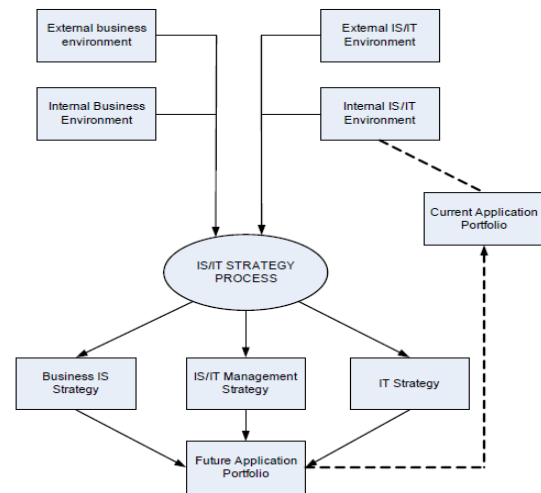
External business environment

External IS/IT Environment

Internal Business Environment

Internal IS/IT Environment

Current Application Portfolio

IS/IT STRATEGY PROCESS

Business IS Strategy

IS/IT Management Strategy

IT Strategy

Future Application Portfolio